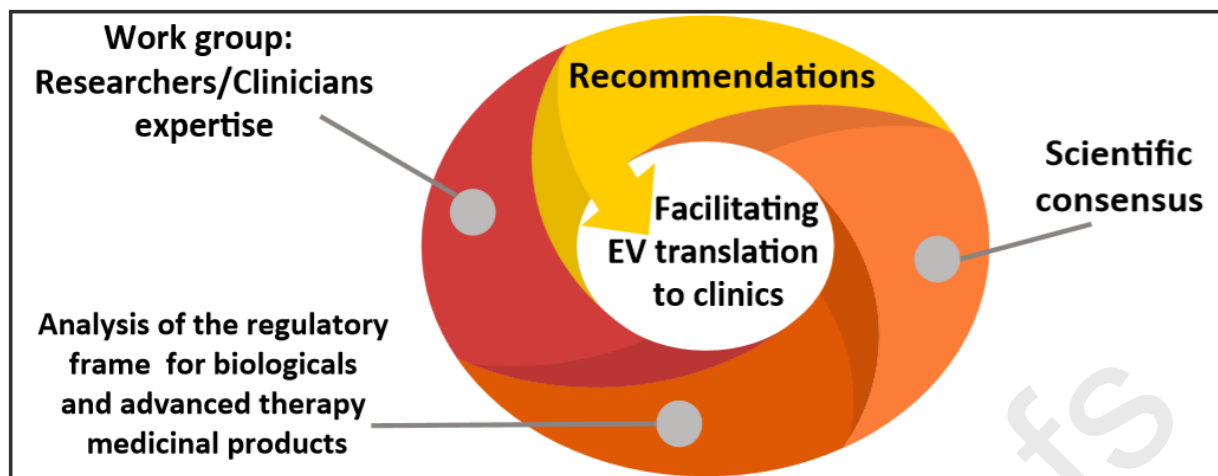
Work group:
Researchers/Clinicians expertise

Recommendations

Scientific consensus

Facilitating EV translation to clinics

Analysis of the regulatory frame for biologicals and advanced therapy medicinal products

fS